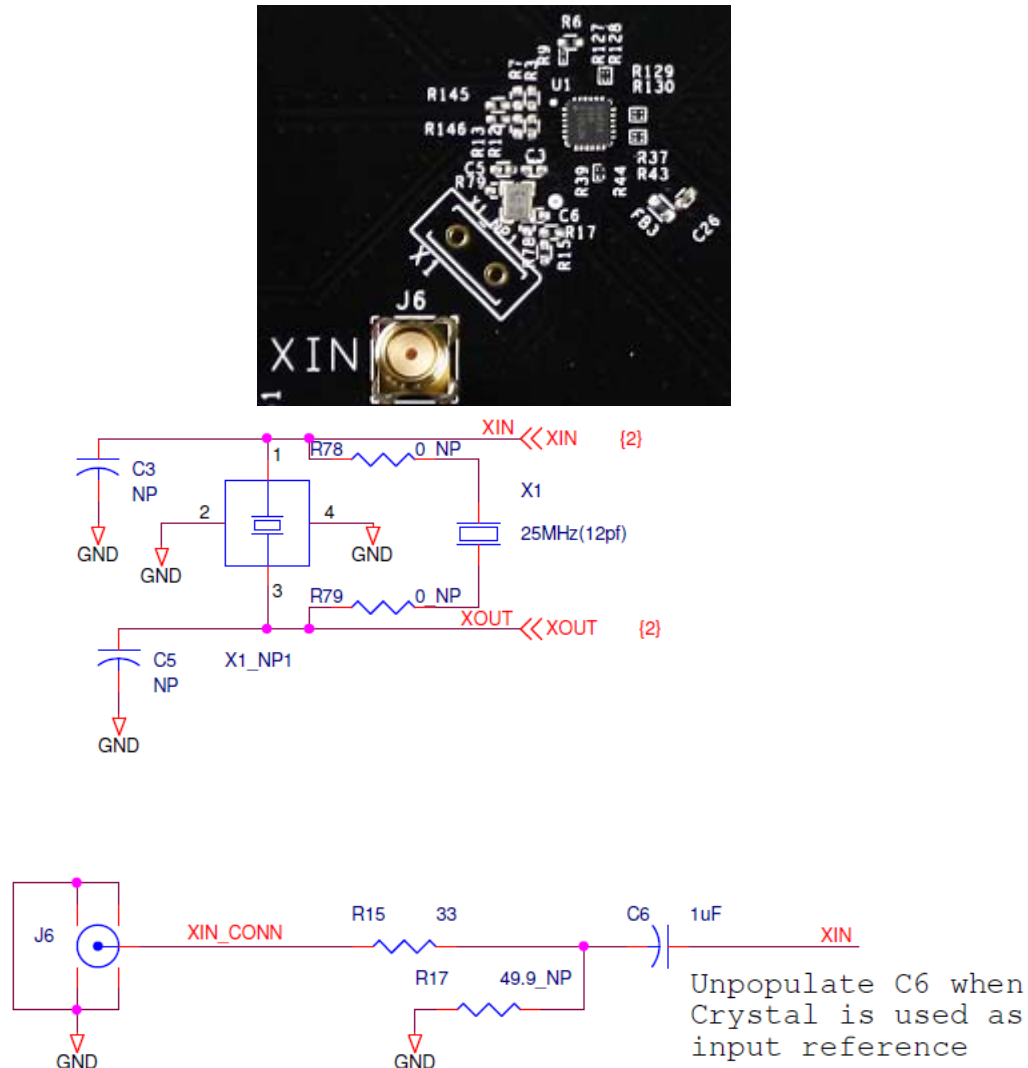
R6
R127
R128
R9
R7
R3
U1
R129
R130
R145
R146
R13
R14
C
C5
R79
R37
R43
R39
R44
C6
R17
R15
FB3
C26
X1
J6
XIN
1

XIN
XIN
{2}
R78
0_NP
1
C3
NP
X1
2
4
25MHz(12pf)
GND
GND
GND
3
R79
0_NP
XOUT
XOUT
{2}
C5
NP
X1_NP1
GND

J6
XIN_CONN
R15
33
C6
1uF
XIN
R17
49.9_NP
GND
GND
Unpopulate C6 when Crystal is used as input reference